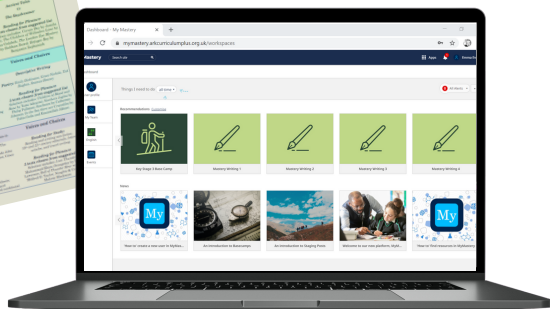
Dashboard - My Mastery
mymastery.arkcurriculumplus.org.uk/workspaces
Mastery
Search all
Apps
Dashboard
Things I want to do
Recommendations
Key Stage 3 Base Camp
Mastery Writing 1
Mastery Writing 2
Mastery Writing 3
Mastery Writing 4
News
My
My
How to create a new user in MyMas...
An Introduction to Basecamps
An Introduction to Staging Posts
Welcome to our new platform, MyM...
How to find resources in MyMastery

Voices and Choices
Descriptive Writing
Reading for Pleasure
Voices and Choices
Reading for Pleasure